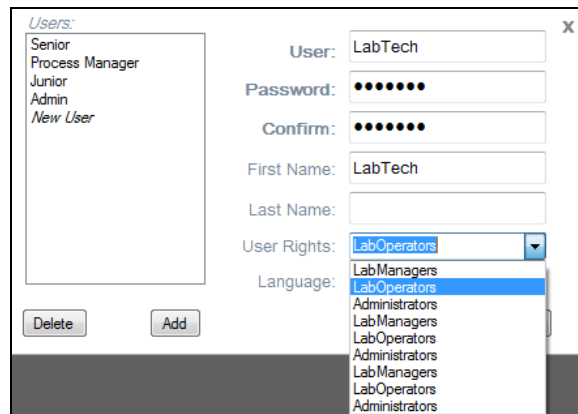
Users:
Senior
Process Manager
Junior
Admin
New User

x

User: LabTech
Password: •••••••
Confirm: •••••••
First Name: LabTech
Last Name:
User Rights: LabOperators
Language:

LabManagers
LabOperators
Administrators
LabManagers
LabOperators
Administrators
LabManagers
LabOperators
Administrators

Delete
Add